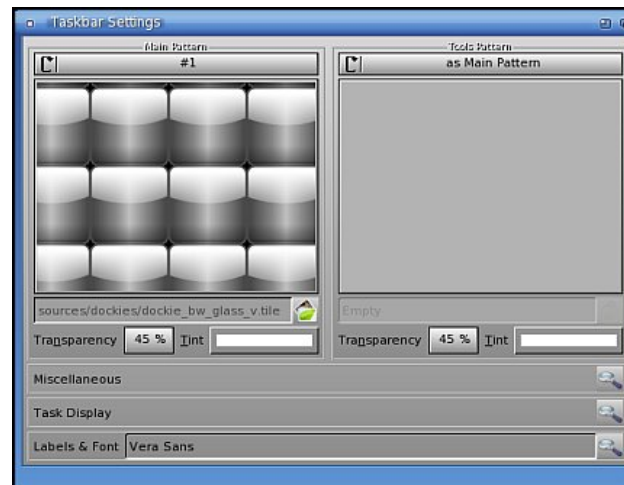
Taskbar Settings

Main Pattern

#1

Tools Pattern

as Main Pattern

sources/dockies/dockie_bw_glass_v.tile

Empty

Transparency 45 % Tint

Transparency 45 % Tint

Miscellaneous

Task Display

Labels & Font Vera Sans